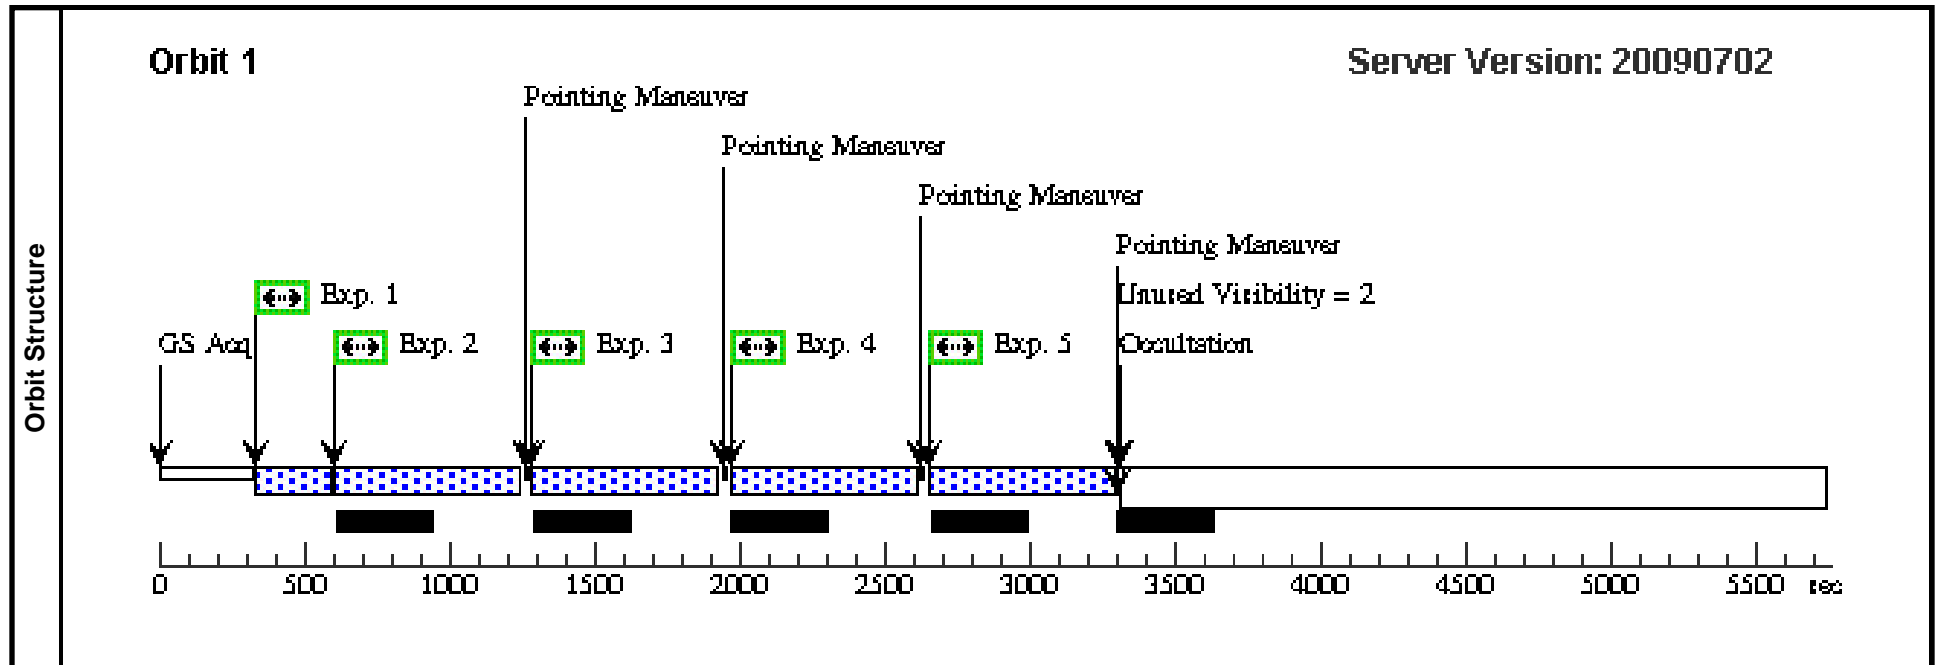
Orbit Structure

Orbit 1

Server Version: 20090702

Pointing Maneuver

Pointing Maneuver

Pointing Maneuver

Pointing Maneuver

Unused Visibility = 2

Exp. 1

GS Acq

Exp. 2

Exp. 3

Exp. 4

Exp. 5

Occultation

0 500 1000 1500 2000 2500 3000 3500 4000 4500 5000 5500 sec